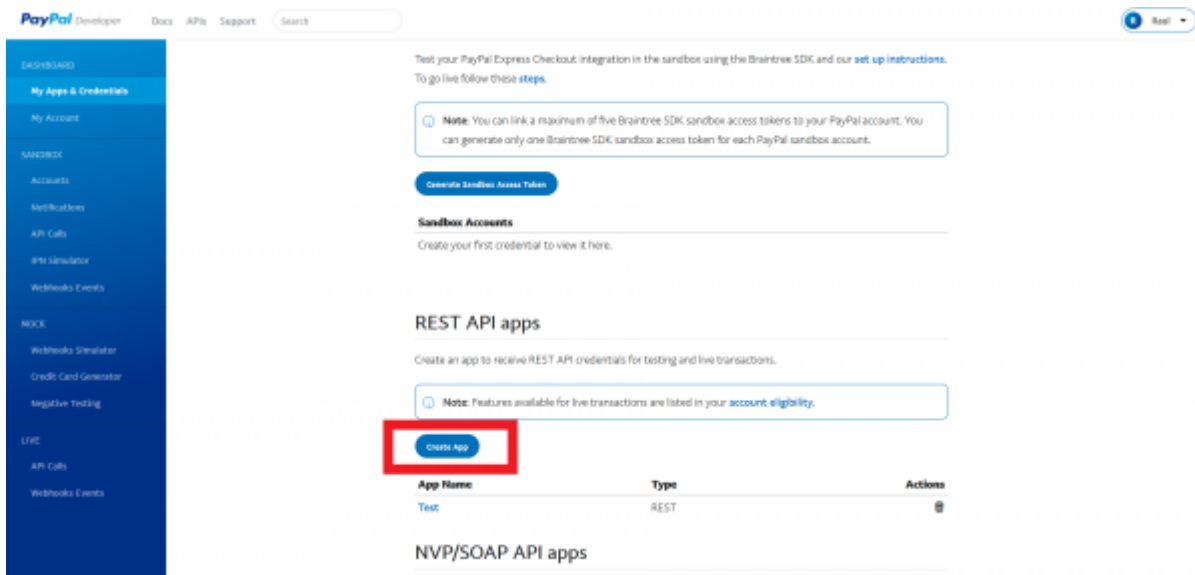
PayPal Developer Docs APIs Support Search

R Reel

DASHBOARD
My Apps & Credentials
My Account
SANDBOX
Accounts
Notifications
API Calls
IPN Simulator
Webhooks Events
MOCK
Webhooks Simulator
Credit Card Generator
Negative Testing
LIVE
API Calls
Webhooks Events

Test your PayPal Express Checkout integration in the sandbox using the Braintree SDK and our set up instructions. To go live follow these steps.

Note: You can link a maximum of five Braintree SDK sandbox access tokens to your PayPal account. You can generate only one Braintree SDK sandbox access token for each PayPal sandbox account.

Generate Sandbox Access Token

Sandbox Accounts
Create your first credential to view it here.

REST API apps

Create an app to receive REST API credentials for testing and live transactions.

Note: Features available for live transactions are listed in your account eligibility.

Create App

| App Name | Type | Actions |
|---|---|---|
| Test | REST | |

NVP/SOAP API apps